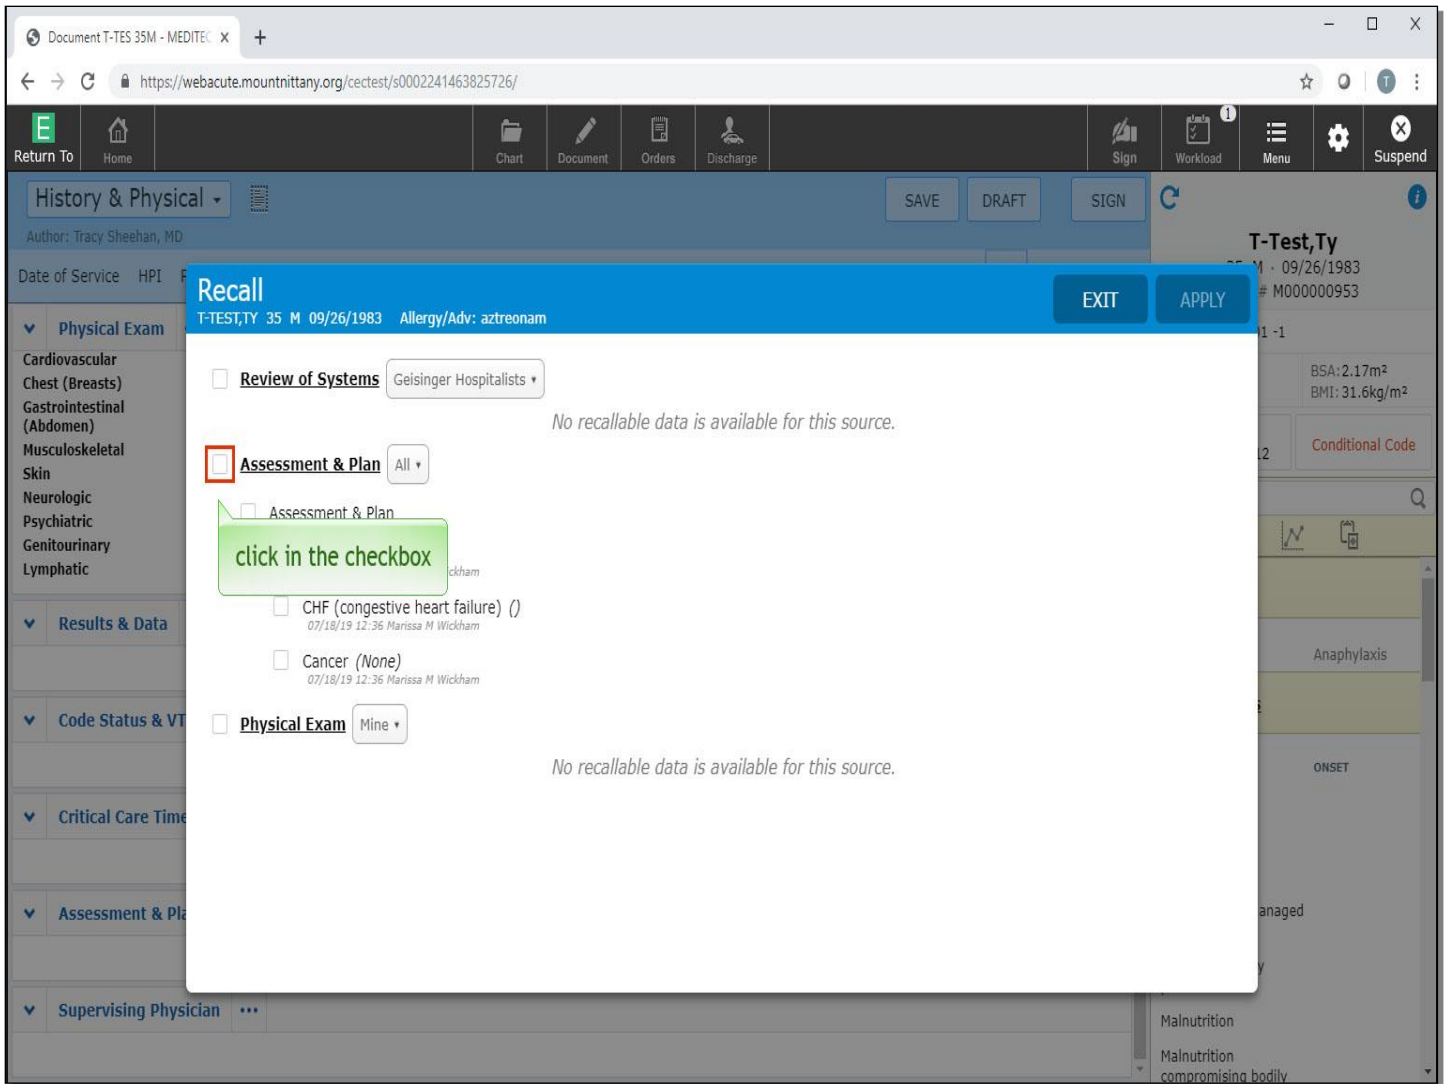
Document T-TES 35M - MEDITE( ×
+
https://webacute.mountnittany.org/cectest/s0002241463825726/

Return To
Home
Chart
Document
Orders
Discharge
Sign
1
Workload
Menu
Suspend

History & Physical
Author: Tracy Sheehan, MD
SAVE
DRAFT
SIGN

T-Test,Ty
M · 09/26/1983
# M000000953
1 -1
BSA:2.17m²
BMI:31.6kg/m²
2
Conditional Code
Anaphylaxis
ONSET
anaged
y
Malnutrition
Malnutrition compromising bodily

Date of Service HPI
Physical Exam
Cardiovascular
Chest (Breasts)
Gastrointestinal (Abdomen)
Musculoskeletal
Skin
Neurologic
Psychiatric
Genitourinary
Lymphatic
Results & Data
Code Status & VT
Critical Care Time
Assessment & Pla
Supervising Physician •••

Recall
T-TEST,TY 35 M 09/26/1983 Allergy/Adv: aztreonam
EXIT
APPLY

Review of Systems Geisinger Hospitalists
No recallable data is available for this source.

Assessment & Plan All
Assessment & Plan
click in the checkbox
ckham
CHF (congestive heart failure) ()
07/18/19 12:36 Marissa M Wickham
Cancer (None)
07/18/19 12:36 Marissa M Wickham

Physical Exam Mine
No recallable data is available for this source.